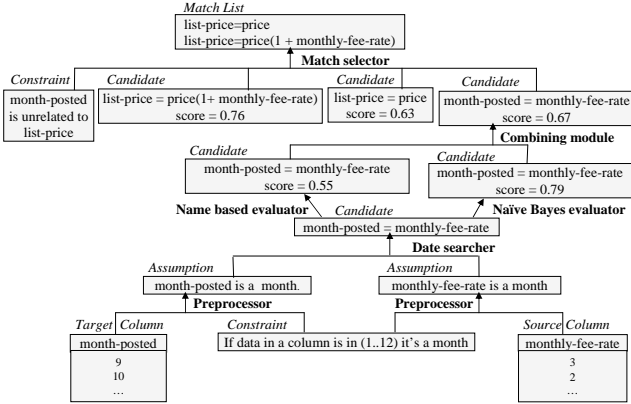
Match List
list-price=price
list-price=price(1 + monthly-fee-rate)

Match selector

Constraint
month-posted is unrelated to list-price

Candidate
list-price = price(1+ monthly-fee-rate)
score = 0.76

list-price = price
score = 0.63

Candidate
month-posted = monthly-fee-rate
score = 0.67

Combining module

Candidate
month-posted = monthly-fee-rate
score = 0.55

Candidate
month-posted = monthly-fee-rate
score = 0.79

Name based evaluator

Candidate
month-posted = monthly-fee-rate

Naïve Bayes evaluator

Date searcher

Assumption
month-posted is a month.

Assumption
monthly-fee-rate is a month

Preprocessor

Preprocessor

Target Column
month-posted
9
10
...

Constraint
If data in a column is in (1..12) it's a month

Source Column
monthly-fee-rate
3
2
...